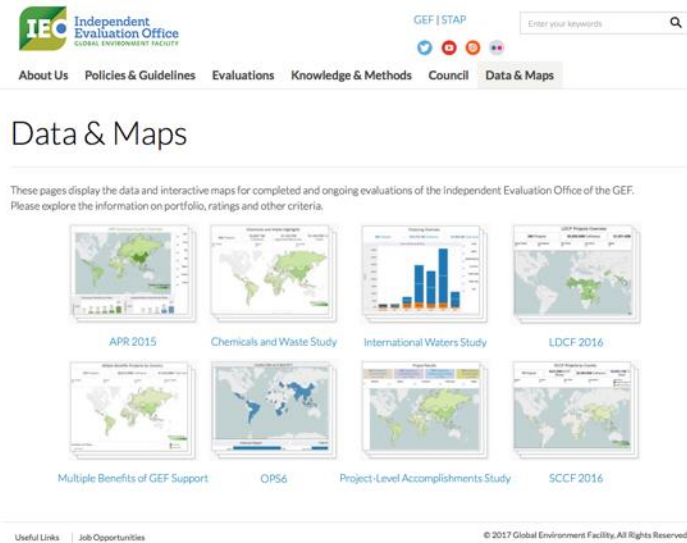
IEO Independent Evaluation Office GLOBAL ENVIRONMENT FACILITY

GEF | STAP

Enter your keywords

About Us Policies & Guidelines Evaluations Knowledge & Methods Council Data & Maps

Data & Maps

These pages display the data and interactive maps for completed and ongoing evaluations of the Independent Evaluation Office of the GEF. Please explore the information on portfolio, ratings and other criteria.

APR 2015

Chemicals and Waste Study

International Waters Study

LDCF 2016

Multiple Benefits of GEF Support

OPS6

Project-Level Accomplishments Study

SCCF 2016

Useful Links | Job Opportunities

© 2017 Global Environment Facility, All Rights Reserved